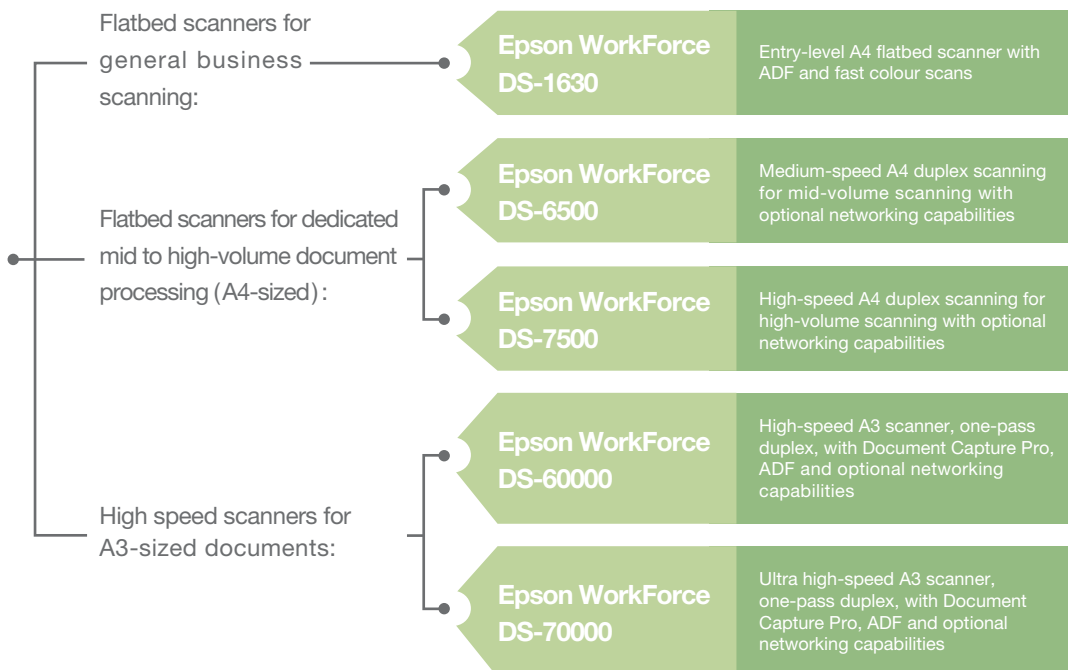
Flatbed scanners for general business scanning:

Epson WorkForce DS-1630

Entry-level A4 flatbed scanner with ADF and fast colour scans

Flatbed scanners for dedicated mid to high-volume document processing (A4-sized):

Epson WorkForce DS-6500

Medium-speed A4 duplex scanning for mid-volume scanning with optional networking capabilities

Epson WorkForce DS-7500

High-speed A4 duplex scanning for high-volume scanning with optional networking capabilities

High speed scanners for A3-sized documents:

Epson WorkForce DS-60000

High-speed A3 scanner, one-pass duplex, with Document Capture Pro, ADF and optional networking capabilities

Epson WorkForce DS-70000

Ultra high-speed A3 scanner, one-pass duplex, with Document Capture Pro, ADF and optional networking capabilities